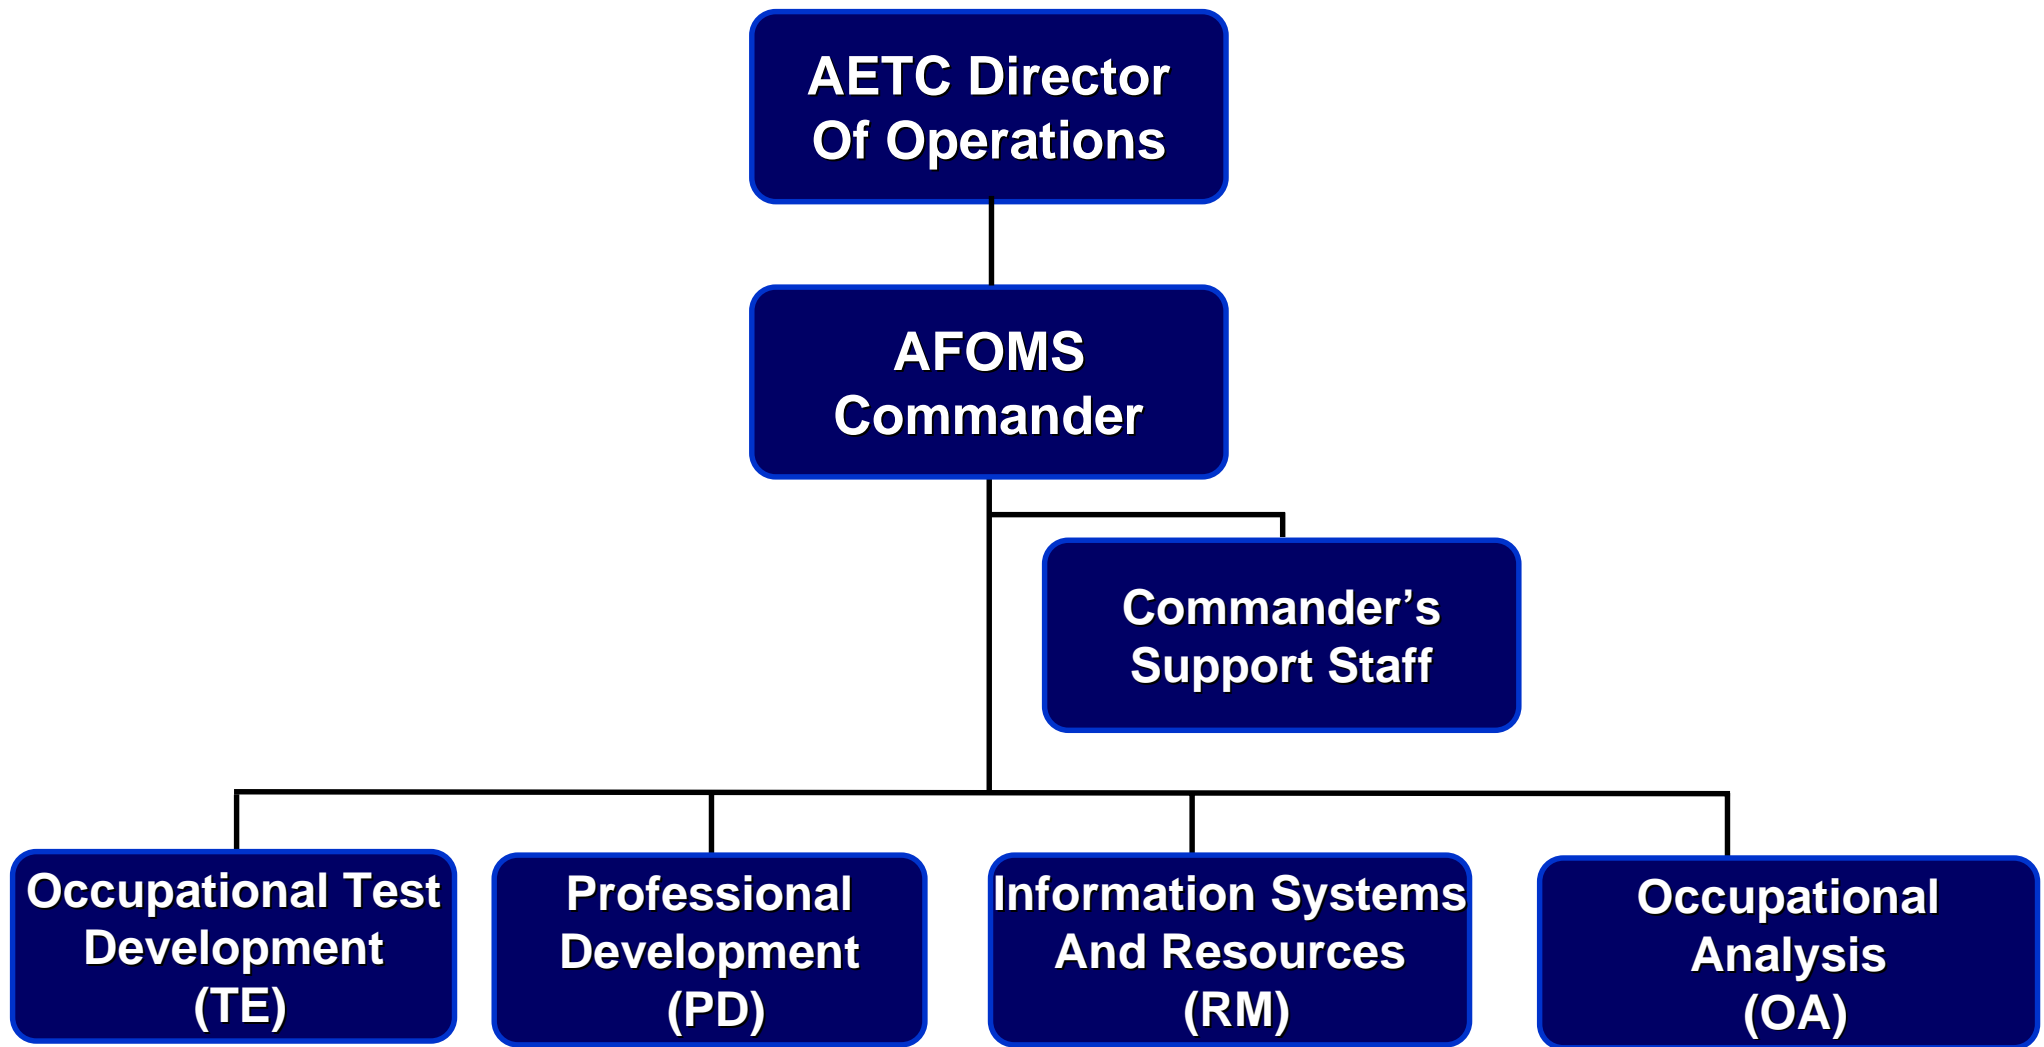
AETC Director Of Operations

AFOMS Commander

Commander’s Support Staff

Occupational Test Development (TE)

Professional Development (PD)

Information Systems And Resources (RM)

Occupational Analysis (OA)